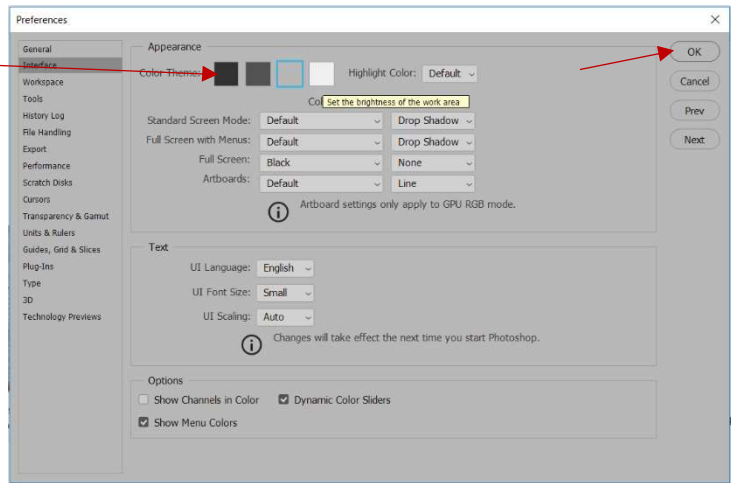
Preferences

General
Interface
Workspace
Tools
History Log
File Handling
Export
Performance
Scratch Disks
Cursors
Transparency & Gamut
Units & Rulers
Guides, Grid & Slices
Plug-Ins
Type
3D
Technology Previews

Appearance

Color Theme:

Highlight Color: Default

Col Set the brightness of the work area

Standard Screen Mode: Default Drop Shadow
Full Screen with Menus: Default Drop Shadow
Full Screen: Black None
Artboards: Default Line

Artboard settings only apply to GPU RGB mode.

Text

UI Language: English
UI Font Size: Small
UI Scaling: Auto

Changes will take effect the next time you start Photoshop.

Options

Show Channels in Color
Dynamic Color Sliders
Show Menu Colors

OK
Cancel
Prev
Next